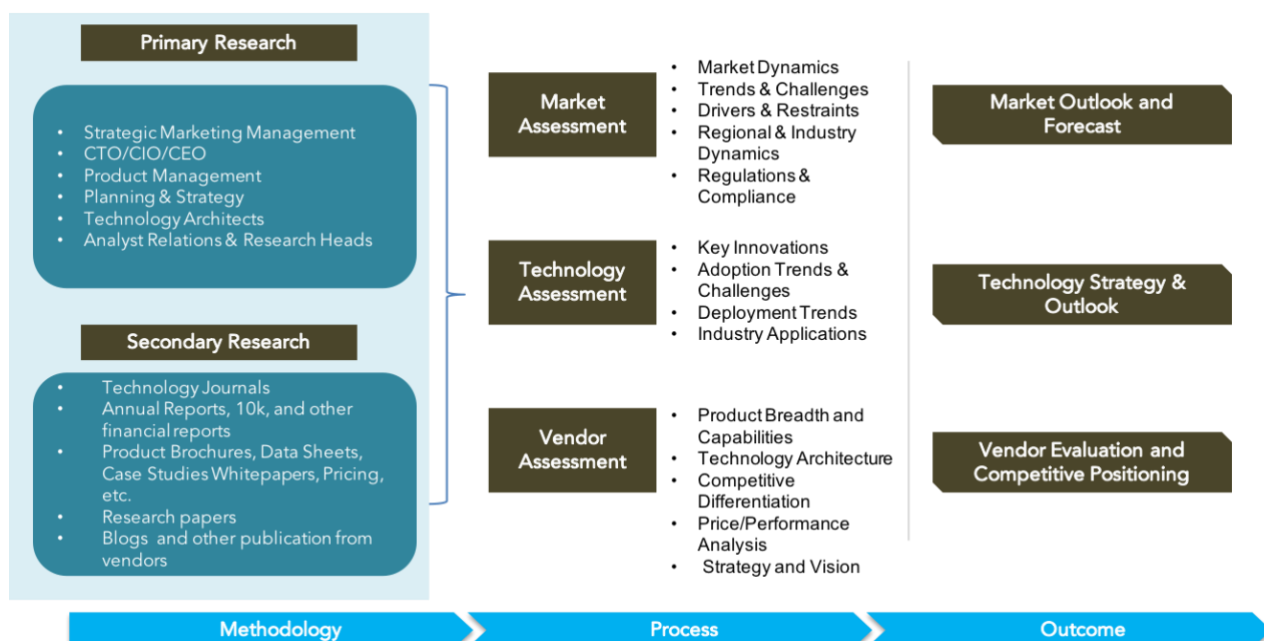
Primary Research

- Strategic Marketing Management
- CTO/CIO/CEO
- Product Management
- Planning & Strategy
- Technology Architects
- Analyst Relations & Research Heads

Secondary Research

- Technology Journals
- Annual Reports, 10k, and other financial reports
- Product Brochures, Data Sheets, Case Studies Whitepapers, Pricing, etc.
- Research papers
- Blogs and other publication from vendors

Market Assessment

- Market Dynamics
- Trends & Challenges
- Drivers & Restraints
- Regional & Industry Dynamics
- Regulations & Compliance

Technology Assessment

- Key Innovations
- Adoption Trends & Challenges
- Deployment Trends
- Industry Applications

Vendor Assessment

- Product Breadth and Capabilities
- Technology Architecture
- Competitive Differentiation
- Price/Performance Analysis
- Strategy and Vision

Market Outlook and Forecast

Technology Strategy & Outlook

Vendor Evaluation and Competitive Positioning

Methodology

Process

Outcome